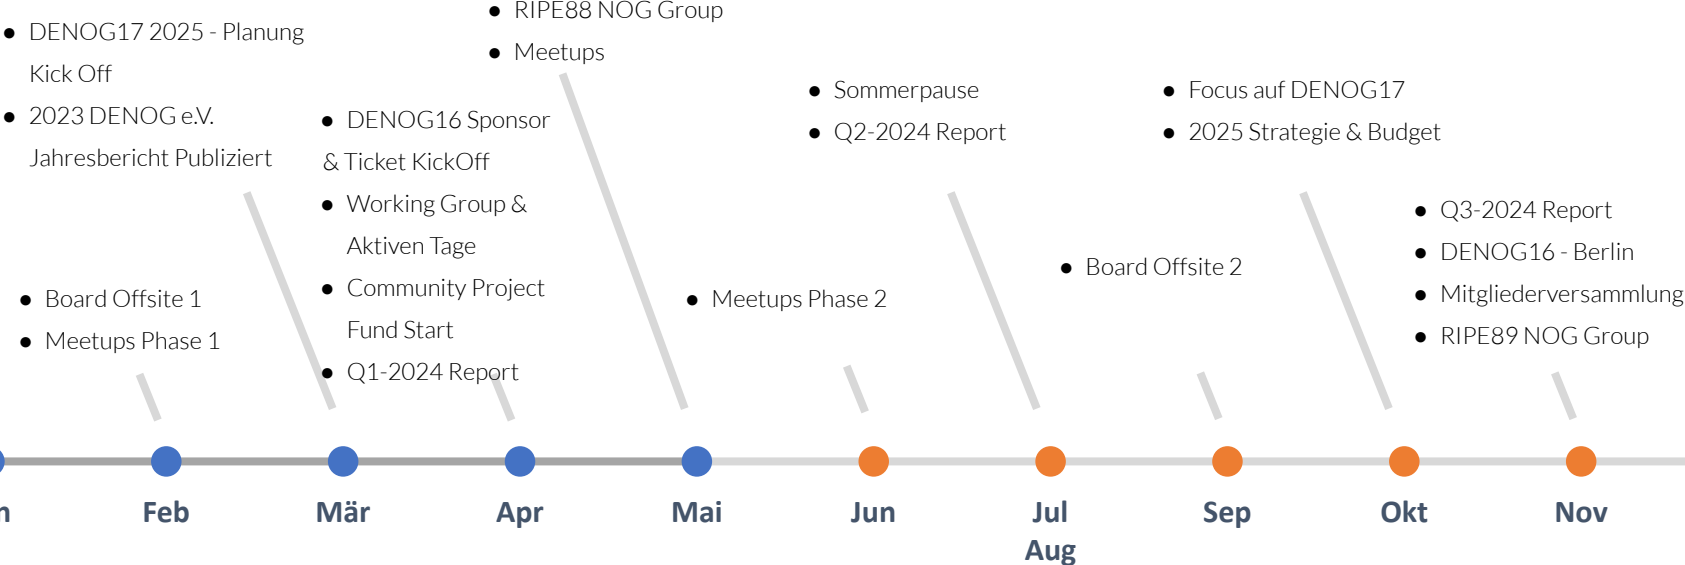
- DENOG17 2025 - Planung Kick Off
- 2023 DENOG e.V. Jahresbericht Publiziert

- RIPE88 NOG Group
- Meetups

- DENOG16 Sponsor & Ticket KickOff
- Working Group & Aktiven Tage
- Community Project Fund Start
- Q1-2024 Report

- Sommerpause
- Q2-2024 Report

- Focus auf DENOG17
- 2025 Strategie & Budget

- Q3-2024 Report
- DENOG16 - Berlin
- Mitgliederversammlung
- RIPE89 NOG Group

- Board Offsite 2

- Meetups Phase 2

- Board Offsite 1
- Meetups Phase 1

n Feb Mär Apr Mai Jun Jul Aug Sep Okt Nov